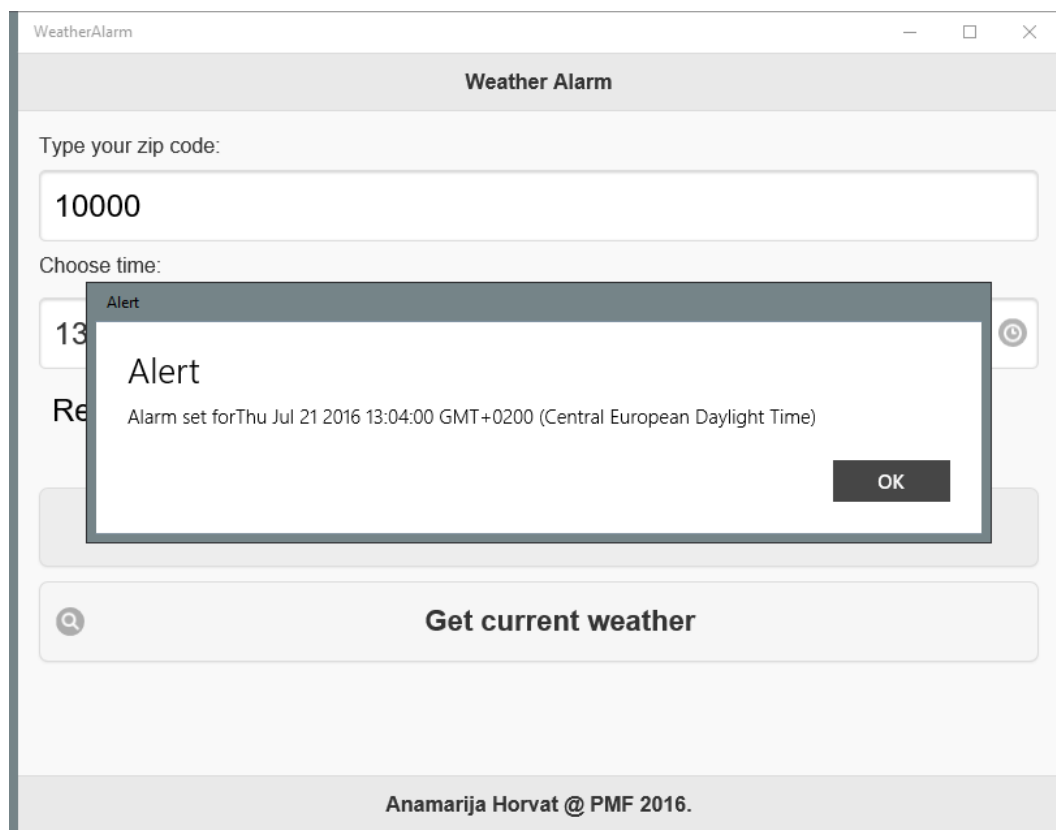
WeatherAlarm

Weather Alarm

Type your zip code:

10000

Choose time:

13

Re

Alert

Alert

Alarm set forThu Jul 21 2016 13:04:00 GMT+0200 (Central European Daylight Time)

OK

Get current weather

Anamarija Horvat @ PMF 2016.